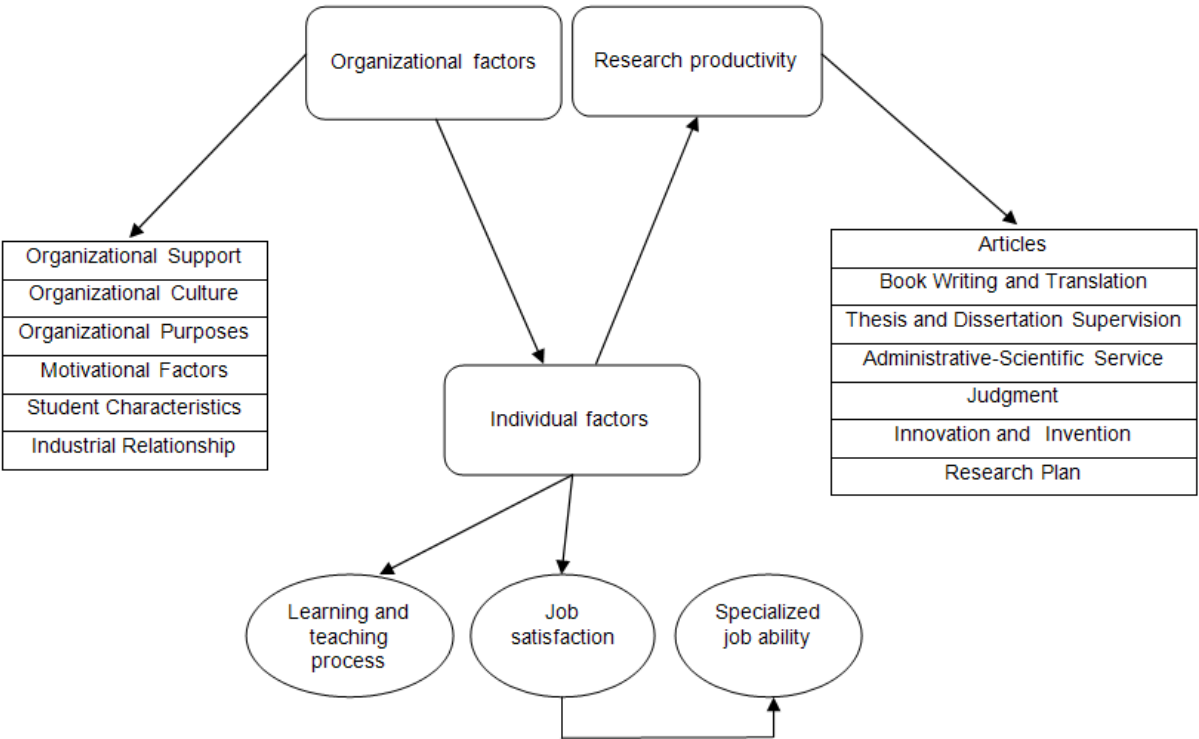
Organizational factors

Research productivity

Organizational Support
Organizational Culture
Organizational Purposes
Motivational Factors
Student Characteristics
Industrial Relationship

Individual factors

Articles
Book Writing and Translation
Thesis and Dissertation Supervision
Administrative-Scientific Service
Judgment
Innovation and Invention
Research Plan

Learning and teaching process

Job satisfaction

Specialized job ability